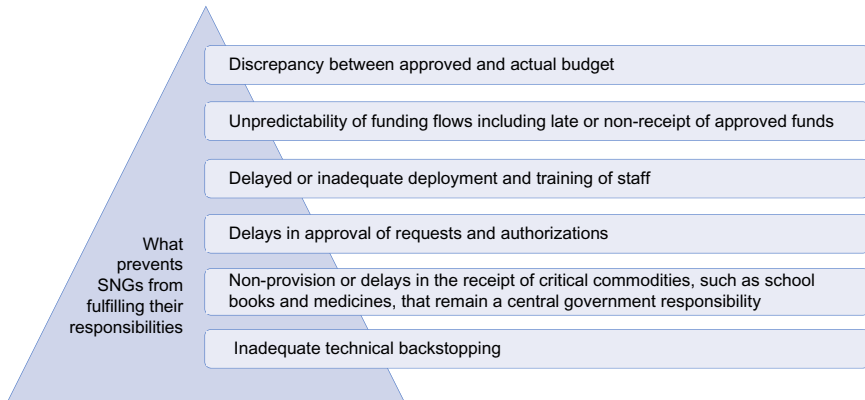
What prevents SNGs from fulfilling their responsibilities

Discrepancy between approved and actual budget

Unpredictability of funding flows including late or non-receipt of approved funds

Delayed or inadequate deployment and training of staff

Delays in approval of requests and authorizations

Non-provision or delays in the receipt of critical commodities, such as school books and medicines, that remain a central government responsibility

Inadequate technical backstopping